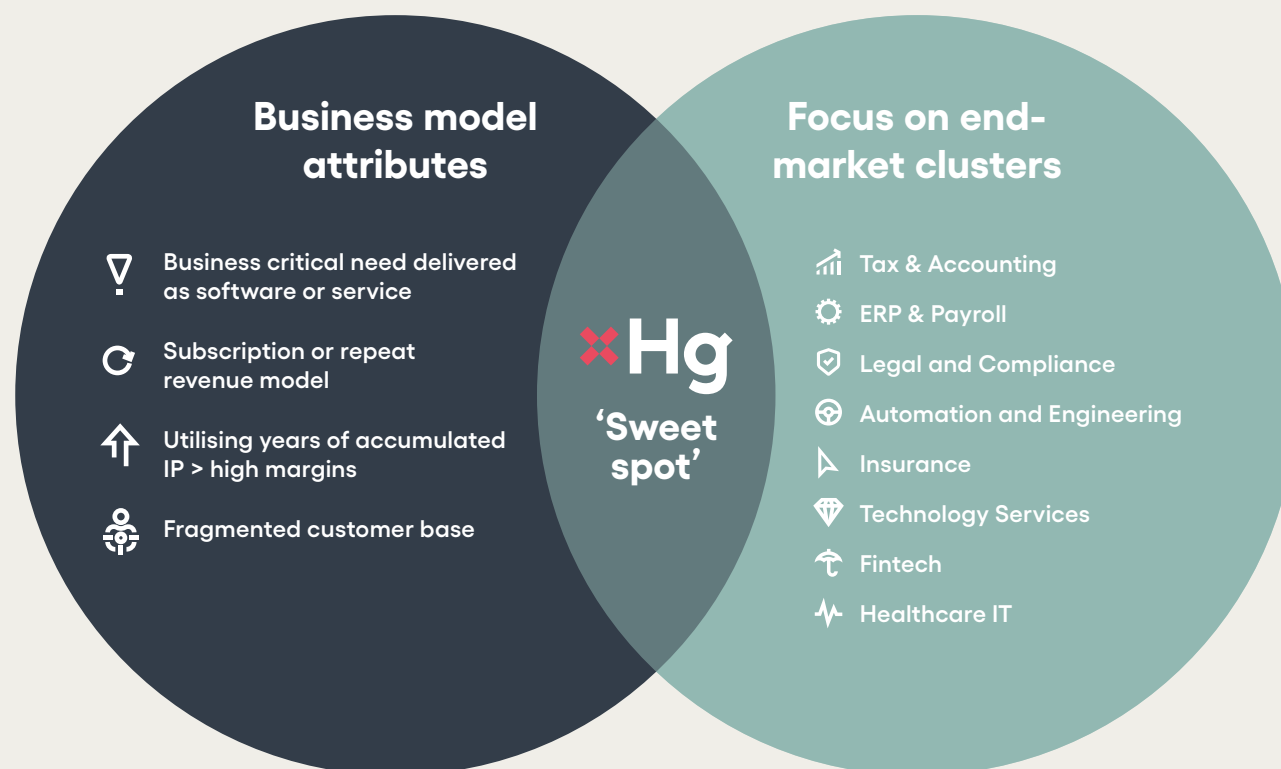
Business model attributes

Business critical need delivered as software or service

Subscription or repeat revenue model

Utilising years of accumulated IP > high margins

Fragmented customer base

Hg

'Sweet spot'

Focus on end-market clusters

Tax & Accounting

ERP & Payroll

Legal and Compliance

Automation and Engineering

Insurance

Technology Services

Fintech

Healthcare IT